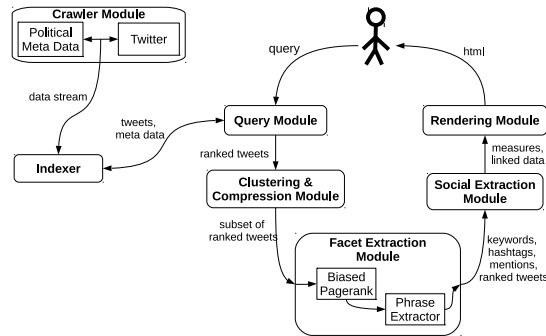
Crawler Module

Political Meta Data

Twitter

data stream

Indexer

tweets, meta data

query

html

Query Module

Rendering Module

ranked tweets

measures, linked data

Clustering & Compression Module

Social Extraction Module

subset of ranked tweets

Facet Extraction Module

keywords, hashtags, mentions, ranked tweets

Biased Pagerank

Phrase Extractor